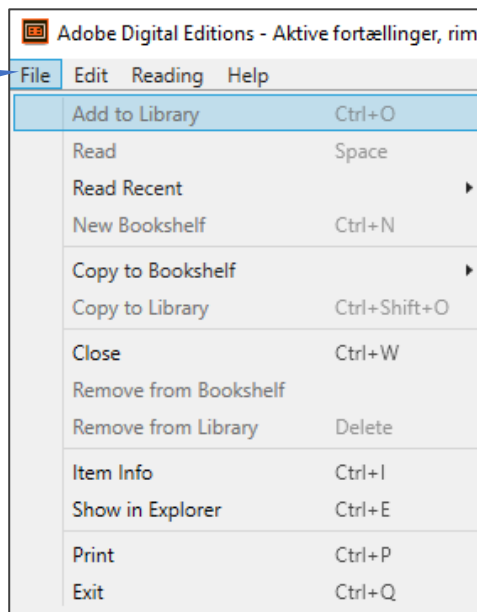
Adobe Digital Editions - Aktive fortællinger, rim

File Edit Reading Help

Add to Library Ctrl+O
Read Space
Read Recent
New Bookshelf Ctrl+N
Copy to Bookshelf
Copy to Library Ctrl+Shift+O
Close Ctrl+W
Remove from Bookshelf
Remove from Library Delete
Item Info Ctrl+I
Show in Explorer Ctrl+E
Print Ctrl+P
Exit Ctrl+Q